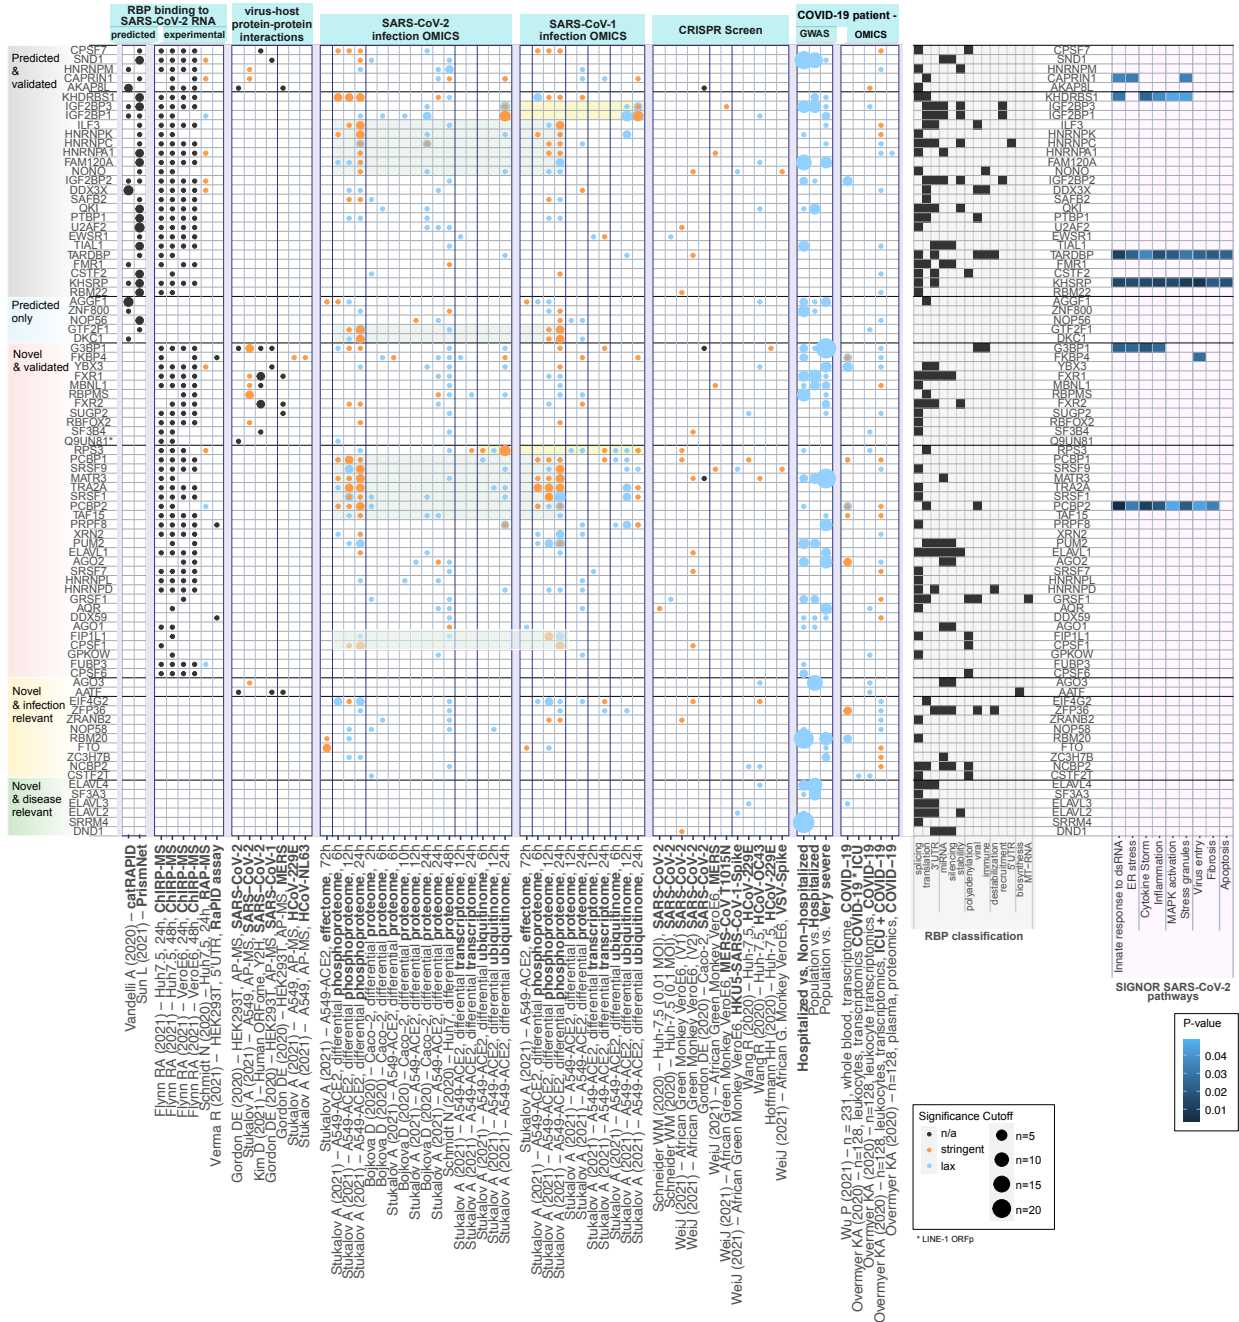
RBP binding to SARS-CoV-2 RNA
predicted
experimental
virus-host protein-protein interactions
SARS-CoV-2 infection OMICS
SARS-CoV-1 infection OMICS
CRISPR Screen
COVID-19 patient - GWAS
OMICS

Predicted & validated
CPSF7
SND1
HNRNPM
CAPRIN1
AKAP8L
KHDRBS1
IGF2BP3
IGF2BP1
ILF3
HNRNPK
HNRNPC
HNRNPA1
FAM120A
NONO
IGF2BP2
DDX3X
SAFB2
QKI
PTBP1
U2AF2
EWSR1
TIAL1
TARDBP
FMR1
CSTF2
KHSRP
RBM22

Predicted only
AGGF1
ZNF800
NOP56
GTF2F1
DKC1

Novel & validated
G3BP1
FKBP4
YBX3
FXR1
MBNL1
RBPMS
FXR2
SUGP2
RBFOX2
SF3B4
Q9UN81*
RPS3
PCBP1
SRSF9
MATR3
TRA2A
SRSF1
PCBP2
TAF15
PRPF8
XRN2
PUM2
ELAVL1
AGO2
SRSF7
HNRNPL
HNRNPD
GRSF1
AQR
DDX59
AGO1
FIP1L1
CPSF1
GPKOW
FUBP3
CPSF6

Novel & infection relevant
AGO3
AATF
EIF4G2
ZFP36
ZRANB2
NOP58
RBM20
FTO
ZC3H7B
NCBP2
CSTF2T

Novel & disease relevant
ELAVL4
SF3A3
ELAVL3
ELAVL2
SRRM4
DND1

Vandelli A (2020) – catRAPID
Sun L (2021) – PrismNet
Flynn RA (2021) – Huh7.5, 24h, ChIRP-MS
Flynn RA (2021) – Huh7.5, 48h, ChIRP-MS
Flynn RA (2021) – VeroE6, 24h, ChIRP-MS
Flynn RA (2021) – VeroE6, 48h, ChIRP-MS
Schmidt N (2020) – Huh7.5, 24h, RAP-MS
Verma R (2021) – HEK293T, 5'UTR, RaPID assay
Gordon DE (2020) – HEK293T, AP-MS, SARS-CoV-2
Stukalov A (2021) – A549, AP-MS, SARS-CoV-2
Kim D (2021) – Human ORFome, Y2H, SARS-CoV-2
Gordon DE (2020) – HEK293T, AP-MS, SARS-CoV-1
Gordon DE (2020) – HEK293T, AP-MS, MERS
Stukalov A (2021) – A549, AP-MS, HCoV-229E
Stukalov A (2021) – A549, AP-MS, HCoV-NL63
Stukalov A (2021) – A549-ACE2, effectome, 72h
Stukalov A (2021) – A549-ACE2, differential phosphoproteome, 6h
Stukalov A (2021) – A549-ACE2, differential phosphoproteome, 12h
Stukalov A (2021) – A549-ACE2, differential phosphoproteome, 24h
Bojkova D (2020) – Caco-2, differential proteome, 2h
Bojkova D (2020) – Caco-2, differential proteome, 6h
Stukalov A (2021) – A549-ACE2, differential proteome, 6h
Bojkova D (2020) – Caco-2, differential proteome, 10h
Stukalov A (2021) – A549-ACE2, differential proteome, 12h
Bojkova D (2020) – Caco-2, differential proteome, 24h
Stukalov A (2021) – A549-ACE2, differential proteome, 24h
Schmidt N (2020) – Huh7, proteome, 24h
Stukalov A (2021) – A549-ACE2, differential transcriptome, 6h
Stukalov A (2021) – A549-ACE2, differential transcriptome, 12h
Stukalov A (2021) – A549-ACE2, differential transcriptome, 24h
Stukalov A (2021) – A549-ACE2, differential ubiquitinome, 6h
Stukalov A (2021) – A549-ACE2, differential ubiquitinome, 12h
Stukalov A (2021) – A549-ACE2, differential ubiquitinome, 24h
Stukalov A (2021) – A549-ACE2, effectome, 72h
Stukalov A (2021) – A549-ACE2, differential phosphoproteome, 6h
Stukalov A (2021) – A549-ACE2, differential phosphoproteome, 12h
Stukalov A (2021) – A549-ACE2, differential phosphoproteome, 24h
Stukalov A (2021) – A549-ACE2, differential proteome, 6h
Stukalov A (2021) – A549-ACE2, differential proteome, 12h
Stukalov A (2021) – A549-ACE2, differential proteome, 24h
Stukalov A (2021) – A549-ACE2, differential transcriptome, 6h
Stukalov A (2021) – A549-ACE2, differential transcriptome, 12h
Stukalov A (2021) – A549-ACE2, differential transcriptome, 24h
Stukalov A (2021) – A549-ACE2, differential ubiquitinome, 6h
Stukalov A (2021) – A549-ACE2, differential ubiquitinome, 12h
Stukalov A (2021) – A549-ACE2, differential ubiquitinome, 24h
Schneider WM (2020) – Huh-7.5 (0.01 MOI), SARS-CoV-2
Schneider WM (2020) – Huh-7.5 (0.1 MOI), SARS-CoV-2
WeiJ (2021) – African Green Monkey VeroE6 (V1), SARS-CoV-2
WeiJ (2021) – African Green Monkey VeroE6 (V2), SARS-CoV-2
Gordon DE (2020) – Caco-2, SARS-CoV-2
WeiJ (2021) – African Green Monkey VeroE6, MERS
WeiJ (2021) – African Green Monkey VeroE6, MERS-CoV-T1015N
WeiJ (2021) – African Green Monkey VeroE6, HKU5-SARS-CoV-1-Spike
Wang R (2020) – Huh-7.5, HCoV-229E
Wang R (2020) – Huh-7.5, HCoV-OC43
Hoffmann HH (2021) – Huh-7.5, HCoV-229E
WeiJ (2021) – African G. Monkey VeroE6, VSV-Spike
Hospitalized vs. Non-hospitalized
Population vs. Hospitalized
Population vs. Very severe
Wu P (2021) – n = 231, whole blood, transcriptome, COVID-19
Overmyer KA (2020) – n=128, leukocytes, transcriptomics, COVID-19
Overmyer KA (2020) – n=128, leukocytes, transcriptomics, ICU + COVID-19
Overmyer KA (2020) – n=128, plasma, proteomics, COVID-19

splicing
translation
3'UTR
miRNA
stability
polyadenylation
viral
immune
destabilization
recruitment
5'UTR
biosynthesis
MT-RNA
RBP classification

Innate response to dsRNA
ER stress
Cytokine Storm
Inflammation
MAPK activation
Stress granules
Virus entry
Fibrosis
Apoptosis
SIGNOR SARS-CoV-2 pathways

P-value
0.04
0.03
0.02
0.01

Significance Cutoff
n/a
stringent
lax
n=5
n=10
n=15
n=20

* LINE-1 ORFp